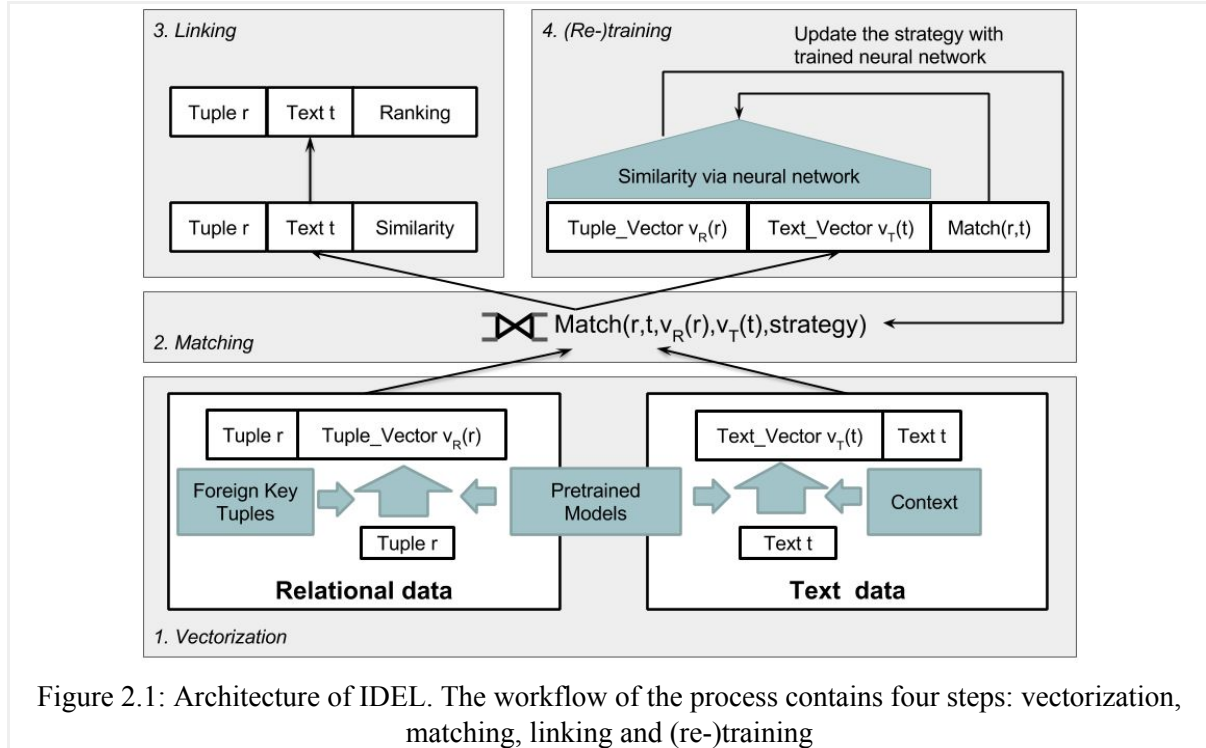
3. Linking

| Tuple r | Text t | Ranking |
|---|---|---|

| Tuple r | Text t | Similarity |
|---|---|---|

4. (Re-)training

Update the strategy with trained neural network

Similarity via neural network

| Tuple_Vector $v_R(r)$ | Text_Vector $v_T(t)$ | Match(r,t) |
|---|---|---|

Match(r,t,$v_R(r)$,$v_T(t)$,strategy)

2. Matching

| Tuple r | Tuple_Vector $v_R(r)$ |
|---|---|

Foreign Key Tuples

Tuple r

Pretrained Models

| Text_Vector $v_T(t)$ | Text t |
|---|---|

Context

Text t

Relational data

Text data

1. Vectorization

Figure 2.1: Architecture of IDEL. The workflow of the process contains four steps: vectorization, matching, linking and (re-)training